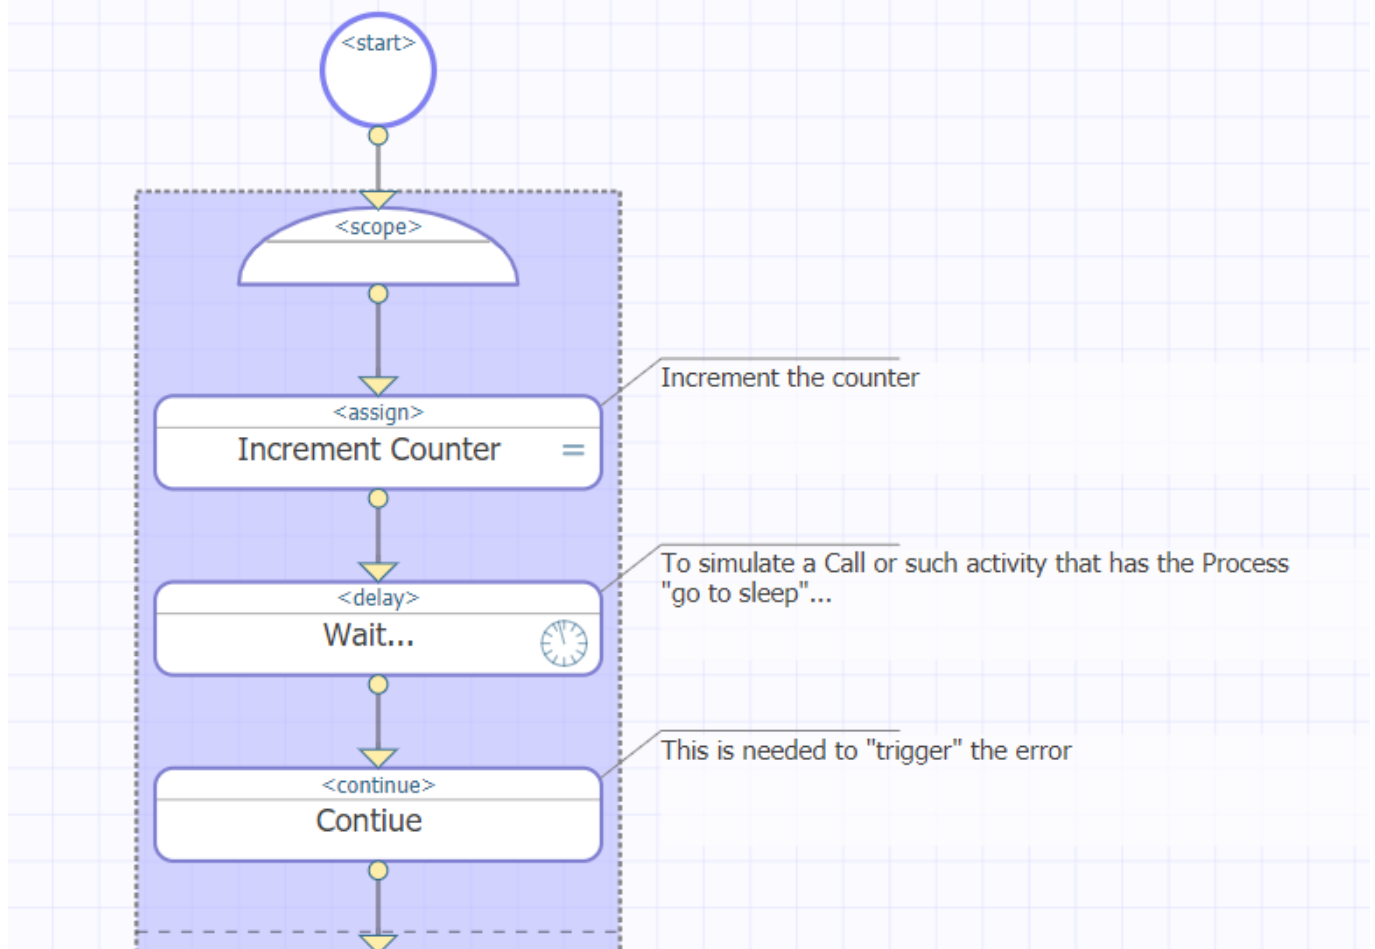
<start>

<scope>

<assign>
Increment Counter

Increment the counter

<delay>
Wait...

To simulate a Call or such activity that has the Process "go to sleep"...

<continue>
Contiue

This is needed to "trigger" the error